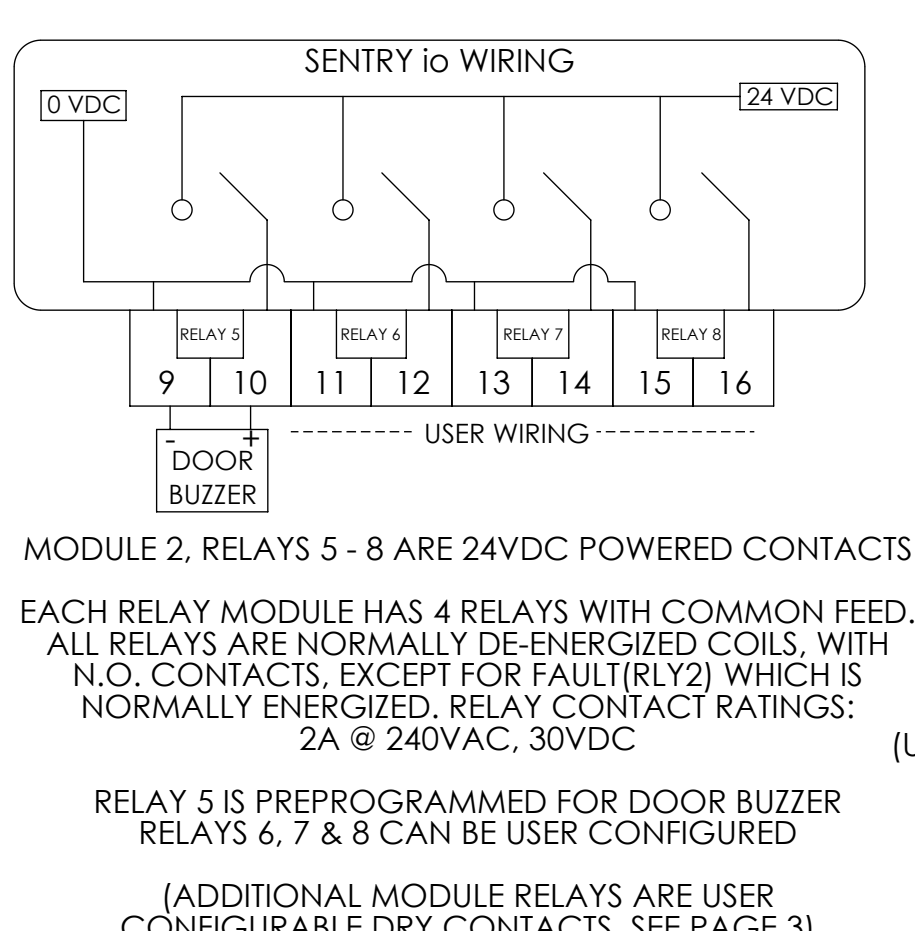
SENTRY io WIRING

0 VDC

24 VDC

RELAY 5

RELAY 6

RELAY 7

RELAY 8

9 10 11 12 13 14 15 16

- +

DOOR BUZZER

--------- USER WIRING -----------

MODULE 2, RELAYS 5 - 8 ARE 24VDC POWERED CONTACTS

EACH RELAY MODULE HAS 4 RELAYS WITH COMMON FEED. ALL RELAYS ARE NORMALLY DE-ENERGIZED COILS, WITH N.O. CONTACTS, EXCEPT FOR FAULT(RLY2) WHICH IS NORMALLY ENERGIZED. RELAY CONTACT RATINGS: 2A @ 240VAC, 30VDC

(U

RELAY 5 IS PREPROGRAMMED FOR DOOR BUZZER
RELAYS 6, 7 & 8 CAN BE USER CONFIGURED

(ADDITIONAL MODULE RELAYS ARE USER CONFIGURABLE DRY CONTACTS, SEE PAGE 3)